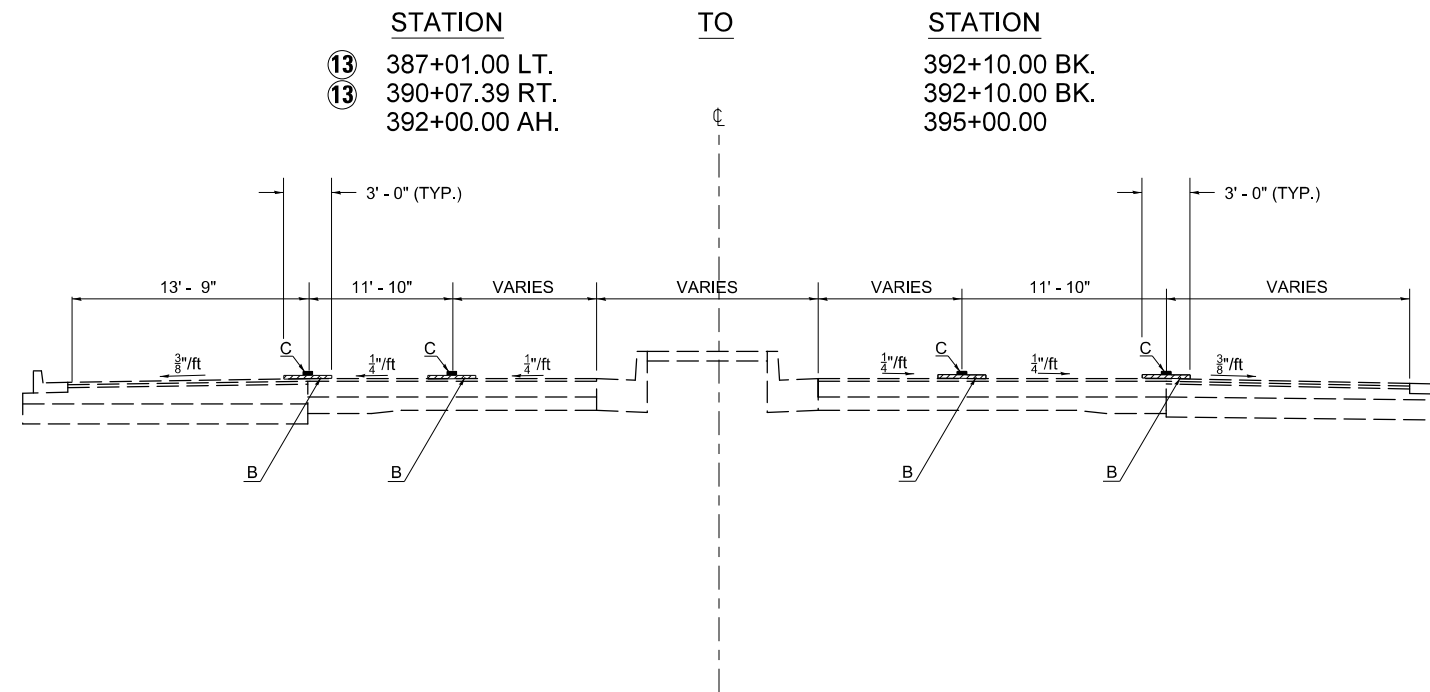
STATION TO STATION

13 387+01.00 LT. 392+10.00 BK.
13 390+07.39 RT. 392+10.00 BK.
392+00.00 AH. 395+00.00

℄

3' - 0" (TYP.)
3' - 0" (TYP.)

13' - 9"
11' - 10"
VARIES
VARIES
VARIES
11' - 10"
VARIES

C
$\frac{3}{8}$"/ft
$\frac{1}{4}$"/ft
C
$\frac{1}{4}$"/ft
$\frac{1}{4}$"/ft
C
$\frac{1}{4}$"/ft
C
$\frac{3}{8}$"/ft

B
B
B
B